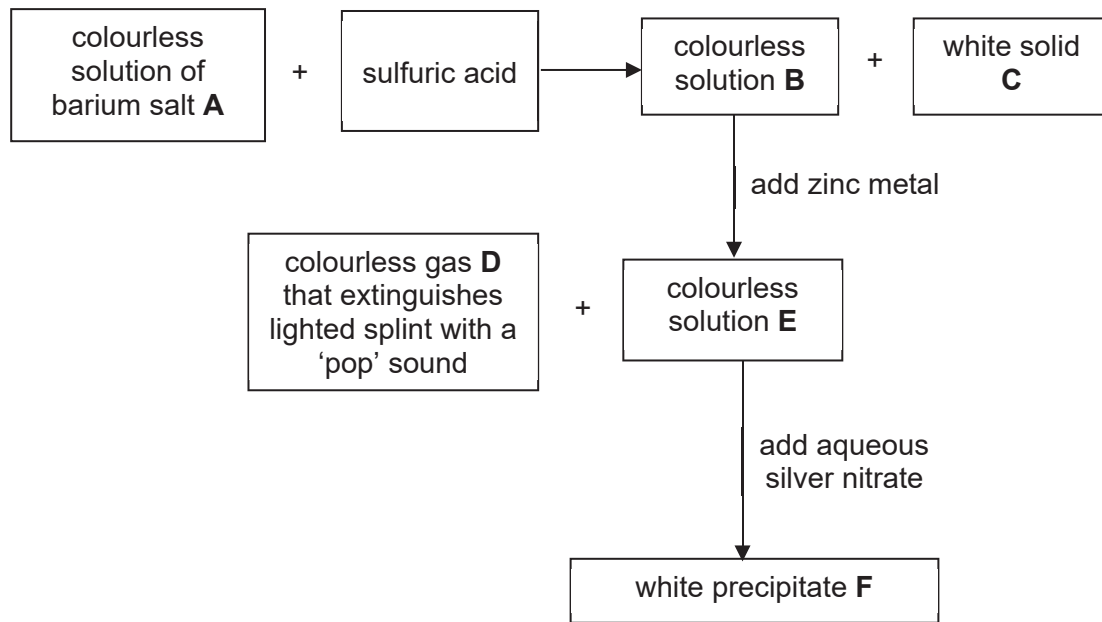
colourless solution of barium salt **A**

+

sulfuric acid

colourless solution **B**

+

white solid **C**

add zinc metal

colourless gas **D** that extinguishes lighted splint with a 'pop' sound

+

colourless solution **E**

add aqueous silver nitrate

white precipitate **F**